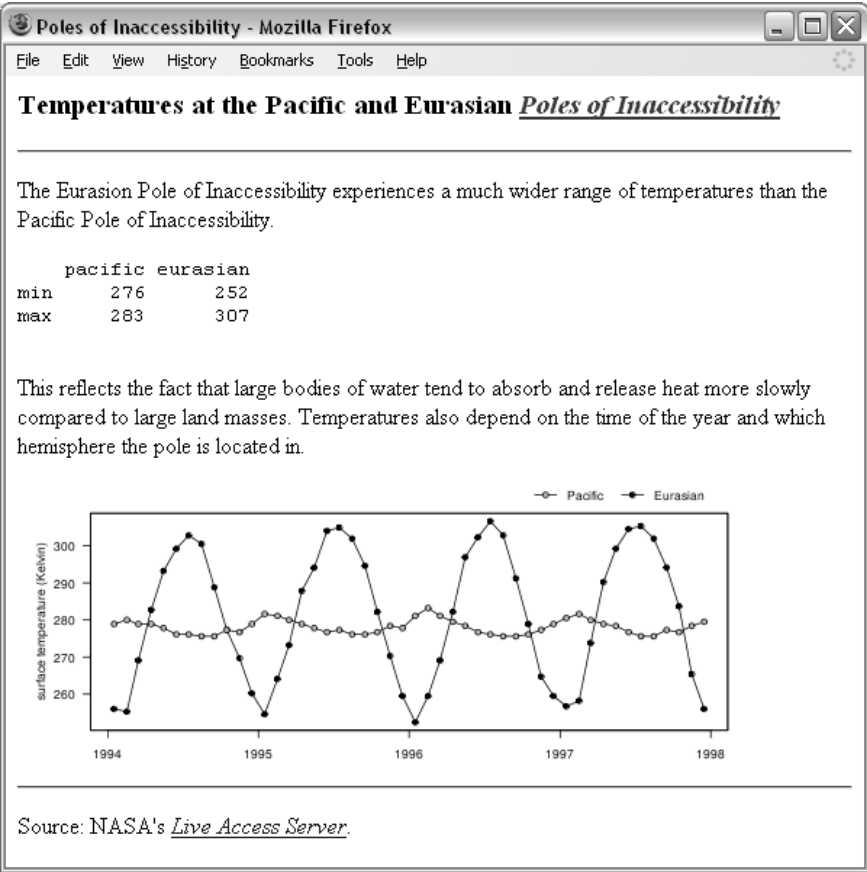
Poles of Inaccessibility - Mozilla Firefox

File Edit View History Bookmarks Tools Help

**Temperatures at the Pacific and Eurasian *Poles of Inaccessibility***

The Eurasion Pole of Inaccessibility experiences a much wider range of temperatures than the Pacific Pole of Inaccessibility.

|     | pacific | eurasian |
|-----|---------|----------|
| min | 276     | 252      |
| max | 283     | 307      |

This reflects the fact that large bodies of water tend to absorb and release heat more slowly compared to large land masses. Temperatures also depend on the time of the year and which hemisphere the pole is located in.

Pacific Eurasian

surface temperature (Kelvin)

300
290
280
270
260

1994 1995 1996 1997 1998

Source: NASA's *Live Access Server*.